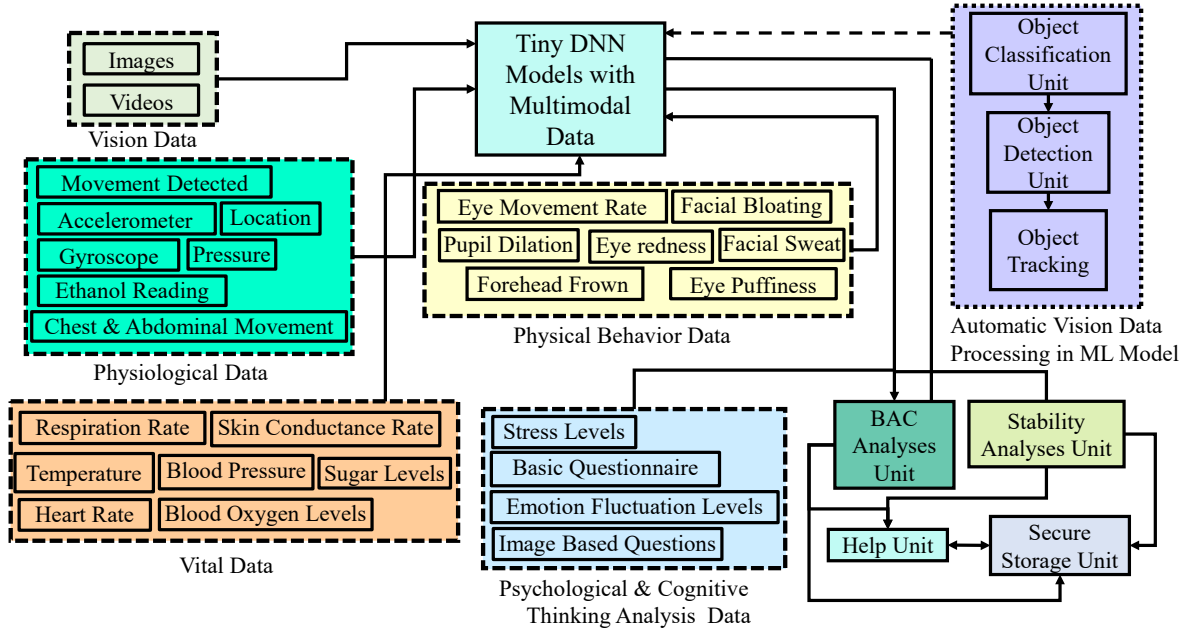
Images

Videos

Vision Data

Tiny DNN Models with Multimodal Data

Object Classification Unit

Object Detection Unit

Object Tracking

Automatic Vision Data Processing in ML Model

Movement Detected

Accelerometer

Location

Gyroscope

Pressure

Ethanol Reading

Chest & Abdominal Movement

Physiological Data

Eye Movement Rate

Facial Bloating

Pupil Dilation

Eye redness

Facial Sweat

Forehead Frown

Eye Puffiness

Physical Behavior Data

Respiration Rate

Skin Conductance Rate

Temperature

Blood Pressure

Sugar Levels

Heart Rate

Blood Oxygen Levels

Vital Data

Stress Levels

Basic Questionnaire

Emotion Fluctuation Levels

Image Based Questions

Psychological & Cognitive Thinking Analysis Data

BAC Analyses Unit

Stability Analyses Unit

Help Unit

Secure Storage Unit